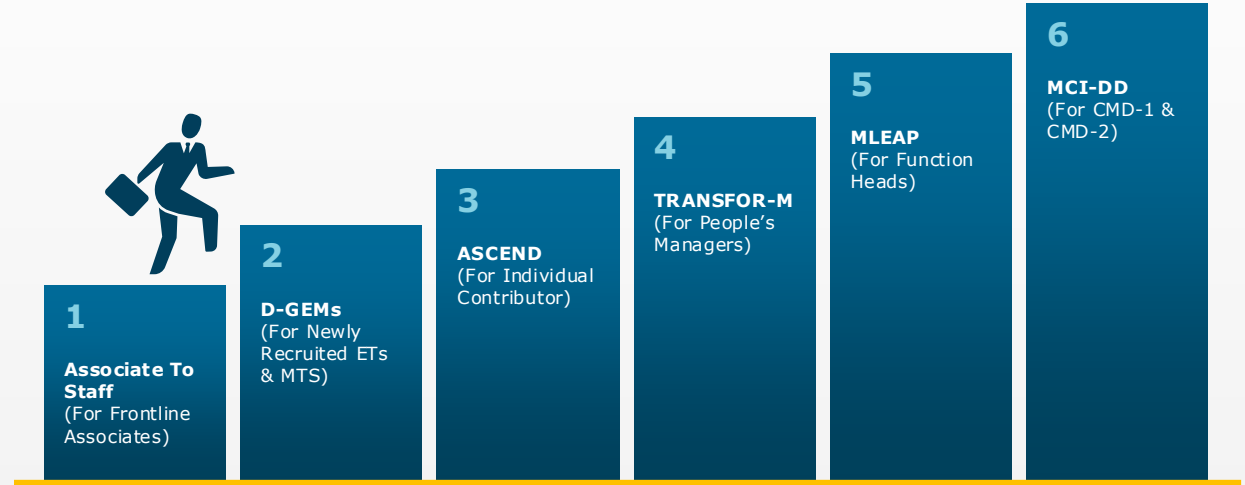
1

Associate To Staff
(For Frontline Associates)

2

D-GEMs
(For Newly Recruited ETs & MTS)

3

ASCEND
(For Individual Contributor)

4

TRANSFOR-M
(For People's Managers)

5

MLEAP
(For Function Heads)

6

MCI-DD
(For CMD-1 & CMD-2)